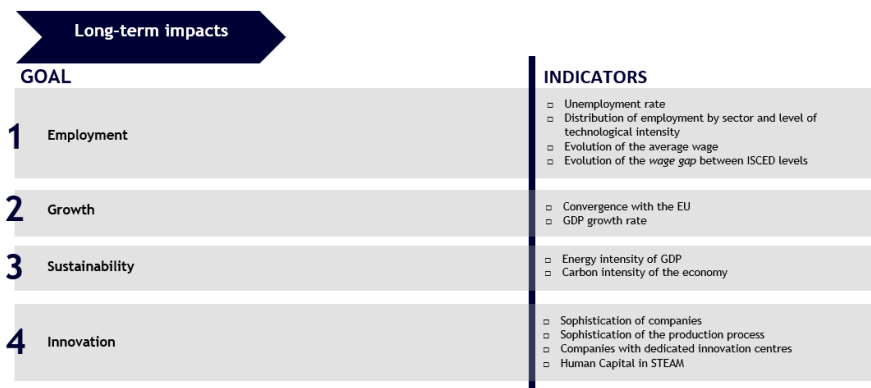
Long-term impacts

GOAL

1 Employment

2 Growth

3 Sustainability

4 Innovation

INDICATORS

- Unemployment rate
- Distribution of employment by sector and level of technological intensity
- Evolution of the average wage
- Evolution of the *wage gap* between ISCED levels

- Convergence with the EU
- GDP growth rate

- Energy intensity of GDP
- Carbon intensity of the economy

- Sophistication of companies
- Sophistication of the production process
- Companies with dedicated innovation centres
- Human Capital in STEAM